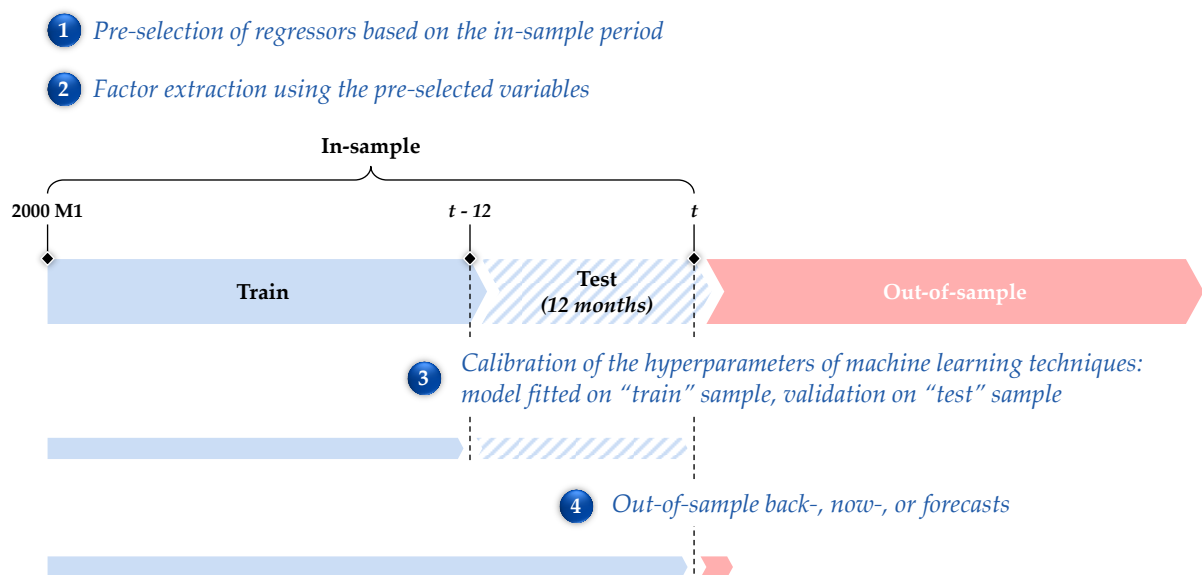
1 Pre-selection of regressors based on the in-sample period

2 Factor extraction using the pre-selected variables

In-sample

2000 M1

t - 12

t

Train

Test
(12 months)

Out-of-sample

3 Calibration of the hyperparameters of machine learning techniques: model fitted on "train" sample, validation on "test" sample

4 Out-of-sample back-, now-, or forecasts